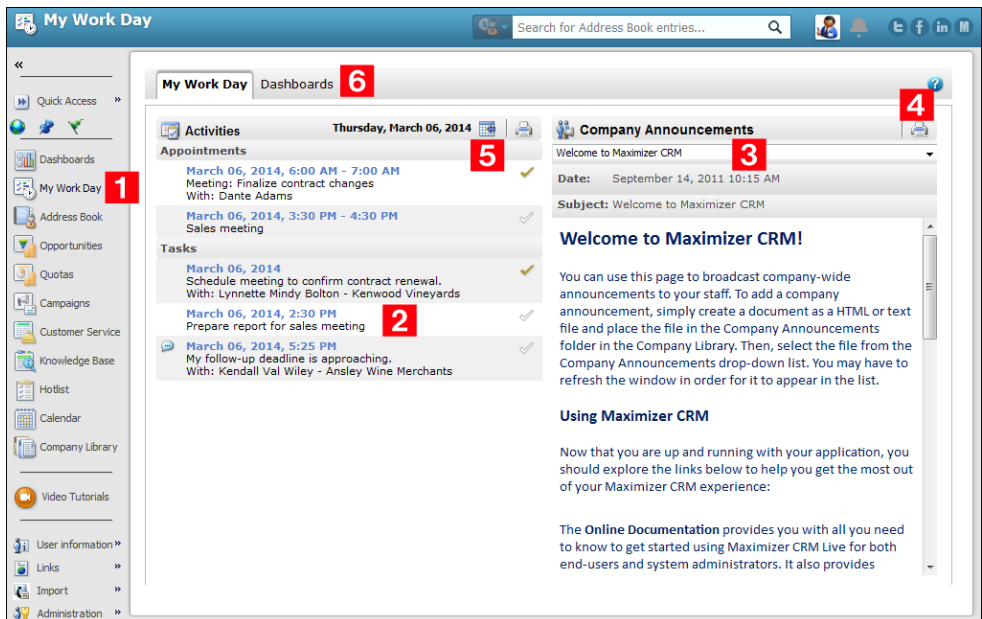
My Work Day

Search for Address Book entries...

«

Quick Access »

Dashboards
My Work Day 1
Address Book
Opportunities
Quotas
Campaigns
Customer Service
Knowledge Base
Hotlist
Calendar
Company Library

Video Tutorials

User information »
Links »
Import »
Administration »

My Work Day | Dashboards 6

Activities Thursday, March 06, 2014 5

Appointments

March 06, 2014, 6:00 AM - 7:00 AM
Meeting: Finalize contract changes
With: Dante Adams

March 06, 2014, 3:30 PM - 4:30 PM
Sales meeting

Tasks

March 06, 2014
Schedule meeting to confirm contract renewal.
With: Lynnette Mindy Bolton - Kenwood Vineyards

March 06, 2014, 2:30 PM 2
Prepare report for sales meeting

March 06, 2014, 5:25 PM
My follow-up deadline is approaching.
With: Kendall Val Wiley - Ansley Wine Merchants

Company Announcements 4

Welcome to Maximizer CRM 3

Date: September 14, 2011 10:15 AM

Subject: Welcome to Maximizer CRM

Welcome to Maximizer CRM!

You can use this page to broadcast company-wide announcements to your staff. To add a company announcement, simply create a document as a HTML or text file and place the file in the Company Announcements folder in the Company Library. Then, select the file from the Company Announcements drop-down list. You may have to refresh the window in order for it to appear in the list.

Using Maximizer CRM

Now that you are up and running with your application, you should explore the links below to help you get the most out of your Maximizer CRM experience:

The Online Documentation provides you with all you need to know to get started using Maximizer CRM Live for both end-users and system administrators. It also provides